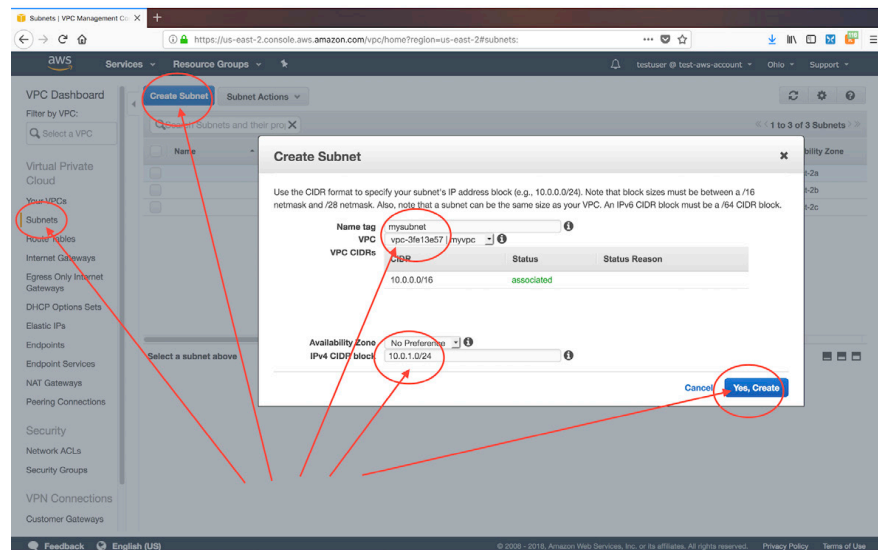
Subnets | VPC Management Co ×
https://us-east-2.console.aws.amazon.com/vpc/home?region=us-east-2#subnets:

aws Services Resource Groups testuser @ test-aws-account Ohio Support

VPC Dashboard
Filter by VPC:
Select a VPC

Virtual Private Cloud
Your VPCs
Subnets
Route Tables
Internet Gateways
Egress Only Internet Gateways
DHCP Options Sets
Elastic IPs
Endpoints
Endpoint Services
NAT Gateways
Peering Connections

Security
Network ACLs
Security Groups

VPN Connections
Customer Gateways

Create Subnet Subnet Actions

Search Subnets and their pro ×
1 to 3 of 3 Subnets

Name
ability Zone
2a
2b
2c

Select a subnet above

Create Subnet ×

Use the CIDR format to specify your subnet's IP address block (e.g., 10.0.0.0/24). Note that block sizes must be between a /16 netmask and /28 netmask. Also, note that a subnet can be the same size as your VPC. An IPv6 CIDR block must be a /64 CIDR block.

Name tag mysubnet
VPC vpc-3fe13e57 | myvpc
VPC CIDRs

| CIDR | Status | Status Reason |
|---|---|---|
| 10.0.0.0/16 | associated | |

Availability Zone No Preference
IPv4 CIDR block 10.0.1.0/24

Cancel Yes, Create

Feedback English (US)
© 2008 - 2018, Amazon Web Services, Inc. or its affiliates. All rights reserved. Privacy Policy Terms of Use